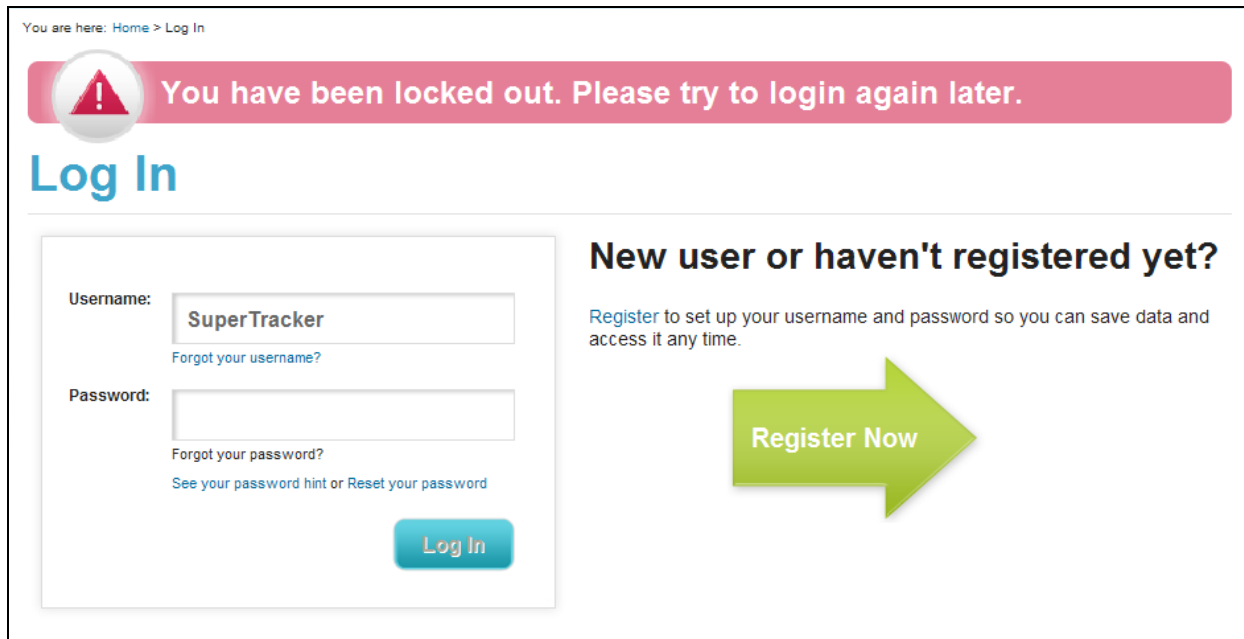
You are here: Home > Log In

You have been locked out. Please try to login again later.

Log In

Username: SuperTracker

Forgot your username?

Password:

Forgot your password?

See your password hint or Reset your password

Log In

New user or haven't registered yet?

Register to set up your username and password so you can save data and access it any time.

Register Now